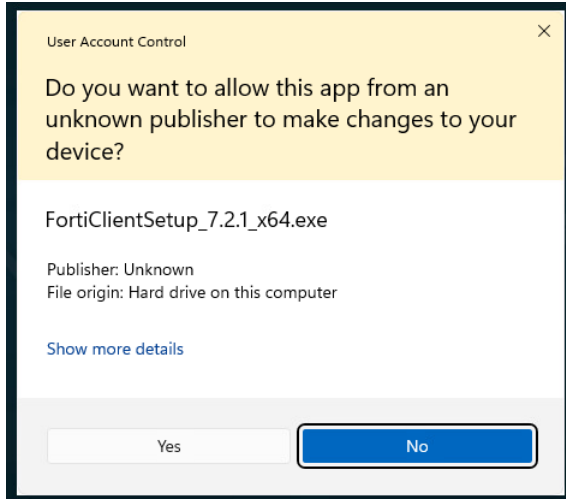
User Account Control

×

Do you want to allow this app from an unknown publisher to make changes to your device?

FortiClientSetup_7.2.1_x64.exe

Publisher: Unknown
File origin: Hard drive on this computer

Show more details

Yes

No